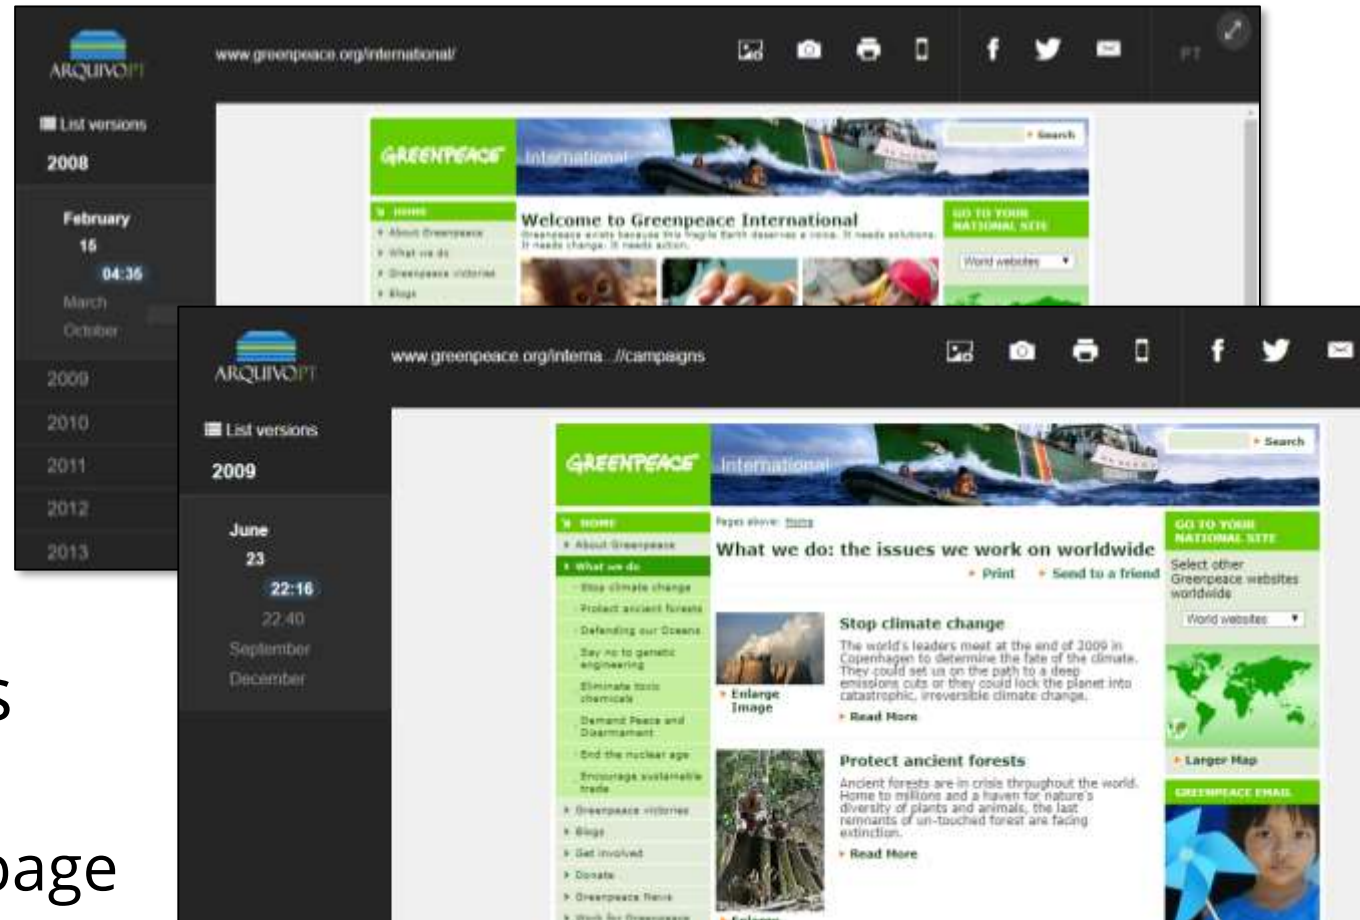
ARQUIVO.PT

www.greenpeace.org/international/

PT

List versions

2008

February

15

04:35

March

October

2009

2010

2011

2012

2013

GREENPEACE International

Search

HOME

About Greenpeace

What we do

Greenpeace victories

Blogs

Welcome to Greenpeace International

Greenpeace exists because this fragile Earth deserves a voice. It needs solutions. It needs change. It needs action.

GO TO YOUR NATIONAL SITE

World websites

ARQUIVO.PT

www.greenpeace.org/interna.../campaigns

List versions

2009

June

23

22:16

22:40

September

December

GREENPEACE International

Search

HOME

About Greenpeace

What we do

Stop climate change

Protect ancient forests

Defending our Oceans

Say no to genetic engineering

Eliminate toxic chemicals

Demand Peace and Disarmament

End the nuclear age

Encourage sustainable trade

Greenpeace victories

Blogs

Get involved

Donate

Greenpeace News

Work for Greenpeace

Pages above: Home

What we do: the issues we work on worldwide

Print

Send to a friend

Enlarge Image

Stop climate change

The world's leaders meet at the end of 2009 in Copenhagen to determine the fate of the climate. They could set us on the path to a deep emissions cuts or they could lock the planet into catastrophic, irreversible climate change.

Read More

Protect ancient forests

Ancient forests are in crisis throughout the world. Home to millions and a haven for nature's diversity of plants and animals, the last remnants of un-touched forest are facing extinction.

Read More

Enlarge

GO TO YOUR NATIONAL SITE

Select other Greenpeace websites worldwide

World websites

Larger Map

GREENPEACE EMAIL

s

page